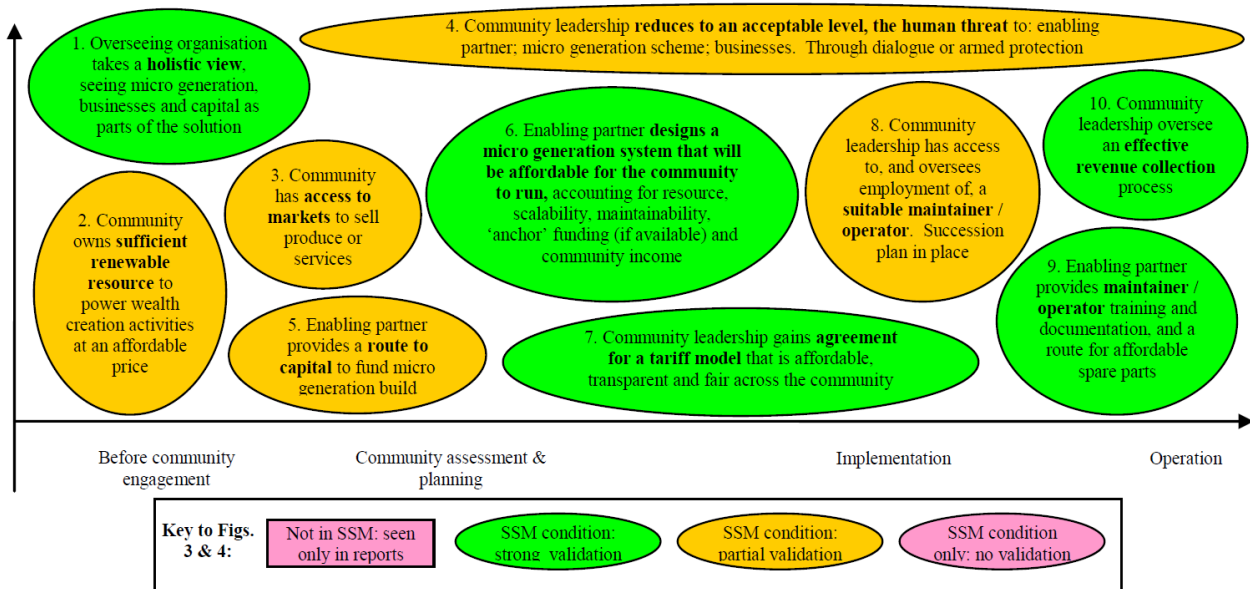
4. Community leadership **reduces to an acceptable level, the human threat** to: enabling partner; micro generation scheme; businesses. Through dialogue or armed protection

1. Overseeing organisation takes a **holistic view**, seeing micro generation, businesses and capital as parts of the solution

2. Community owns **sufficient renewable resource** to power wealth creation activities at an affordable price

3. Community has **access to markets** to sell produce or services

5. Enabling partner provides a **route to capital** to fund micro generation build

6. Enabling partner **designs a micro generation system that will be affordable for the community to run,** accounting for resource, scalability, maintainability, 'anchor' funding (if available) and community income

7. Community leadership gains **agreement for a tariff model** that is affordable, transparent and fair across the community

8. Community leadership has access to, and oversees employment of, a **suitable maintainer / operator**. Succession plan in place

10. Community leadership oversee an **effective revenue collection** process

9. Enabling partner provides **maintainer / operator** training and documentation, and a route for affordable spare parts

Before community engagement

Community assessment & planning

Implementation

Operation

**Key to Figs. 3 & 4:**

Not in SSM: seen only in reports

SSM condition: strong validation

SSM condition: partial validation

SSM condition only: no validation